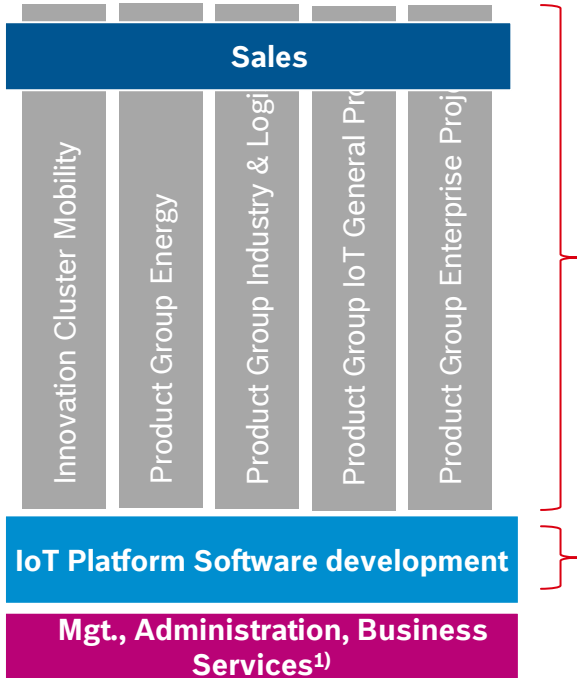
Sales

Innovation Cluster Mobility

Product Group Energy

Product Group Industry & Logi

Product Group IoT General Pro

Product Group Enterprise Proj

IoT Platform Software development

Mgt., Administration, Business Services$^{1)}$